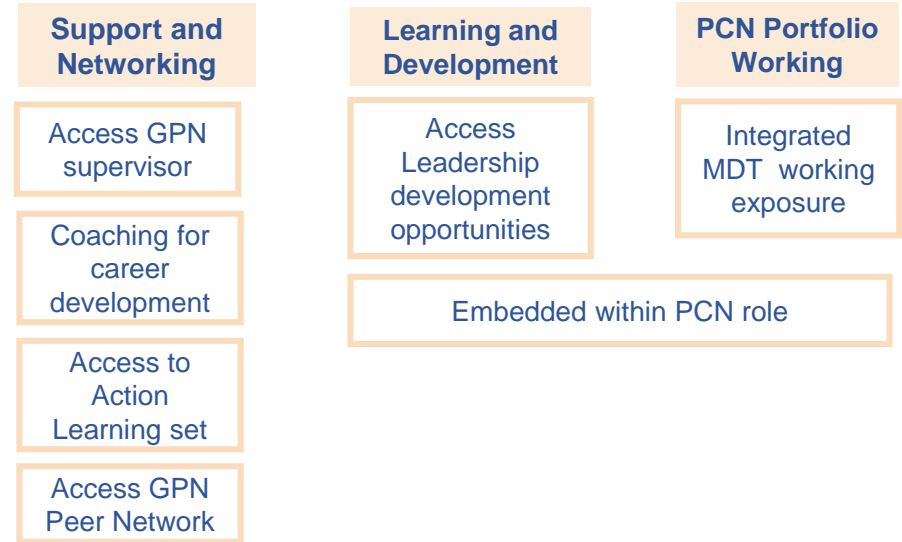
Support and Networking

Access GPN supervisor

Coaching for career development

Access to Action Learning set

Access GPN Peer Network

Learning and Development

Access Leadership development opportunities

Embedded within PCN role

PCN Portfolio Working

Integrated MDT working exposure